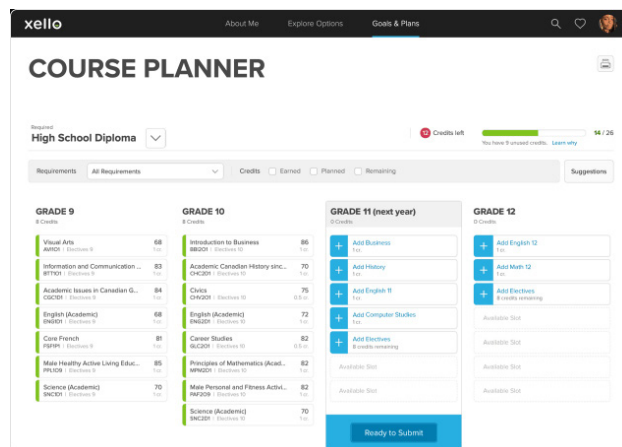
xello

About Me Explore Options Goals & Plans

COURSE PLANNER

Required
High School Diploma

12 Credits left

14 / 26
You have 11 unused credits. Learn why

Requirements All Requirements Credits Earned Planned Remaining Suggestions

GRADE 9
8 Credits

Visual Arts 68
AVI1O1 | Electives 9 1 cr.

Information and Communication ... 83
BTT1O1 | Electives 9 1 cr.

Academic Issues in Canadian G... 84
CGC1D1 | Electives 9 1 cr.

English (Academic) 68
ENG1D1 | Electives 9 1 cr.

Core French 81
FSF1P1 | Electives 9 1 cr.

Male Healthy Active Living Educ... 76
PPL1O3 | Electives 9 1 cr.

Science (Academic) 70
SNC1D1 | Electives 9 1 cr.

GRADE 10
8 Credits

Introduction to Business 86
BBI2O1 | Electives 10 1 cr.

Academic Canadian History sinc... 70
CHC2D1 | Electives 10 1 cr.

Civics 75
CHV2O1 | Electives 10 0.5 cr.

English (Academic) 72
ENG2D1 | Electives 10 1 cr.

Career Studies 82
GLC2O1 | Electives 10 0.5 cr.

Principles of Mathematics (Acad... 82
MPM2D1 | Electives 10 1 cr.

Male Personal and Fitness Activi... 82
PAF2O9 | Electives 10 1 cr.

Science (Academic) 70
SNC2D1 | Electives 10 1 cr.

GRADE 11 (next year)
0 Credits

Add Business
1 cr.

Add History
1 cr.

Add English 11
1 cr.

Add Computer Studies
1 cr.

Add Electives
8 credits remaining

Available Slot

Available Slot

Ready to Submit

GRADE 12

Add English 12
1 cr.

Add Math 12
1 cr.

Add Electives
8 credits remaining

Available Slot

Available Slot

Available Slot

Available Slot